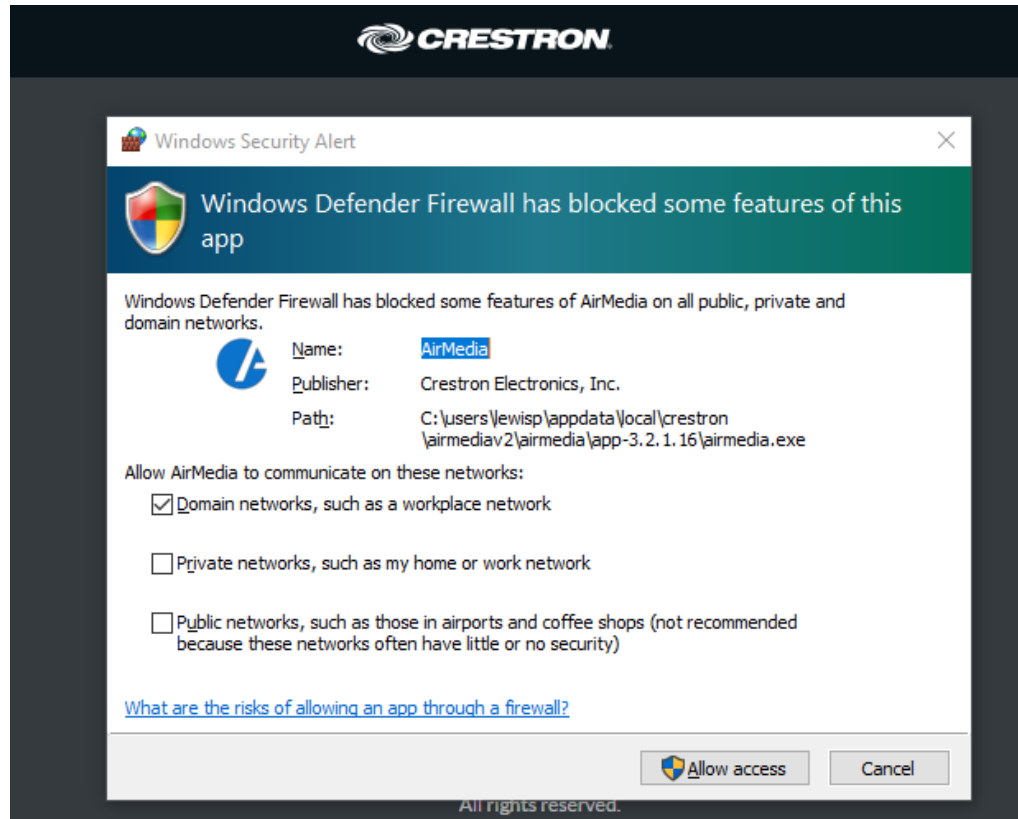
CRESTRON

Windows Security Alert

Windows Defender Firewall has blocked some features of this app

Windows Defender Firewall has blocked some features of AirMedia on all public, private and domain networks.

Name: AirMedia

Publisher: Crestron Electronics, Inc.

Path: C:\users\lewisp\appdata\local\crestron \airmediav2\airmedia\app-3.2.1.16\airmedia.exe

Allow AirMedia to communicate on these networks:

Domain networks, such as a workplace network

Private networks, such as my home or work network

Public networks, such as those in airports and coffee shops (not recommended because these networks often have little or no security)

What are the risks of allowing an app through a firewall?

Allow access

Cancel

All rights reserved.